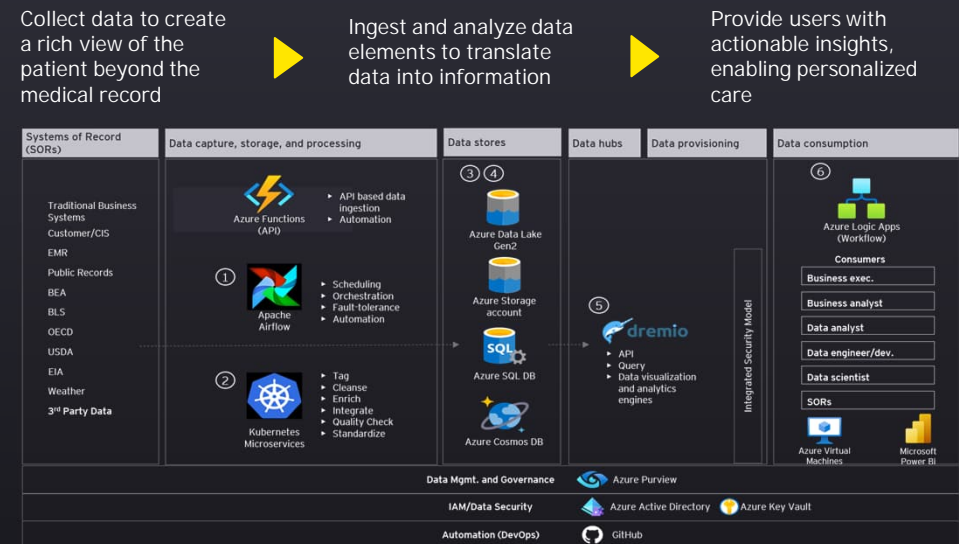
Collect data to create a rich view of the patient beyond the medical record

Ingest and analyze data elements to translate data into information

Provide users with actionable insights, enabling personalized care

Systems of Record (SORs)

Traditional Business Systems
Customer/CIS
EMR
Public Records
BEA
BLS
OECD
USDA
EIA
Weather
3rd Party Data

Data capture, storage, and processing

Azure Functions (API)
▸ API based data ingestion
▸ Automation

①
Apache Airflow
▸ Scheduling
▸ Orchestration
▸ Fault-tolerance
▸ Automation

②
Kubernetes Microservices
▸ Tag
▸ Cleanse
▸ Enrich
▸ Integrate
▸ Quality Check
▸ Standardize

Data stores

③ ④
Azure Data Lake Gen2
Azure Storage account
SQL
Azure SQL DB
Azure Cosmos DB

Data hubs

Data provisioning

⑤
dremio
▸ API
▸ Query
▸ Data visualization and analytics engines

Integrated Security Model

Data consumption

⑥
Azure Logic Apps (Workflow)

Consumers
Business exec.
Business analyst
Data analyst
Data engineer/dev.
Data scientist
SORs

Azure Virtual Machines
Microsoft Power BI

Data Mgmt. and Governance
Azure Purview

IAM/Data Security
Azure Active Directory
Azure Key Vault

Automation (DevOps)
GitHub